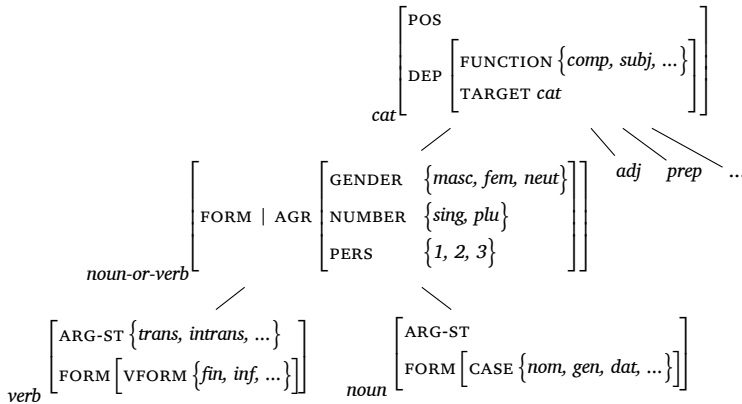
$cat \begin{bmatrix} \text{POS} \\ \text{DEP} \begin{bmatrix} \text{FUNCTION} \{comp,\ subj,\ ...\} \\ \text{TARGET}\ cat \end{bmatrix} \end{bmatrix}$

$noun\text{-}or\text{-}verb \begin{bmatrix} \text{FORM} \mid \text{AGR} \begin{bmatrix} \text{GENDER} & \{masc,\ fem,\ neut\} \\ \text{NUMBER} & \{sing,\ plu\} \\ \text{PERS} & \{1,\ 2,\ 3\} \end{bmatrix} \end{bmatrix}$

*adj* *prep* ...

$verb \begin{bmatrix} \text{ARG-ST} \{trans,\ intrans,\ ...\} \\ \text{FORM} \begin{bmatrix} \text{VFORM} \{fin,\ inf,\ ...\} \end{bmatrix} \end{bmatrix}$

$noun \begin{bmatrix} \text{ARG-ST} \\ \text{FORM} \begin{bmatrix} \text{CASE} \{nom,\ gen,\ dat,\ ...\} \end{bmatrix} \end{bmatrix}$